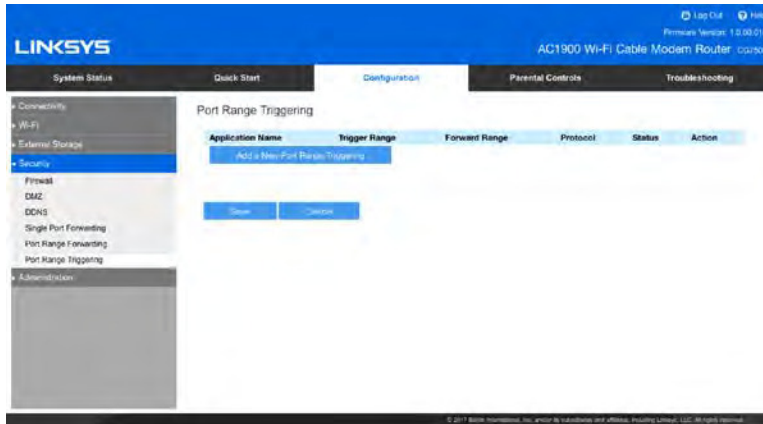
Log Out Help
Firmware Version: 1.0.00.01

LINKSYS

AC1900 Wi-Fi Cable Modem Router CG750

System Status | Quick Start | Configuration | Parental Controls | Troubleshooting

Connectivity
Wi-Fi
External Storage
Security
Firewall
DMZ
DDNS
Single Port Forwarding
Port Range Forwarding
Port Range Triggering
Administration

Port Range Triggering

| Application Name | Trigger Range | Forward Range | Protocol | Status | Action |
|---|---|---|---|---|---|

Add a New Port Range Triggering

Save Cancel

© 2017 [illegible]